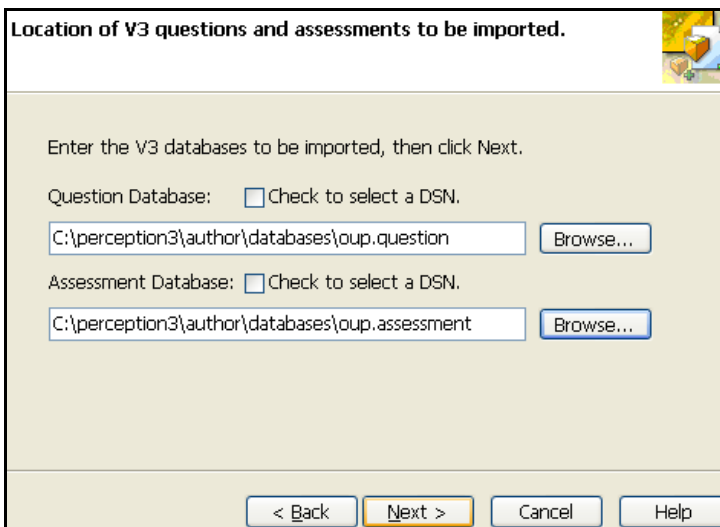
Location of V3 questions and assessments to be imported.

Enter the V3 databases to be imported, then click Next.

Question Database: Check to select a DSN.

C:\perception3\author\databases\oup.question

Browse...

Assessment Database: Check to select a DSN.

C:\perception3\author\databases\oup.assessment

Browse...

< Back

Next >

Cancel

Help